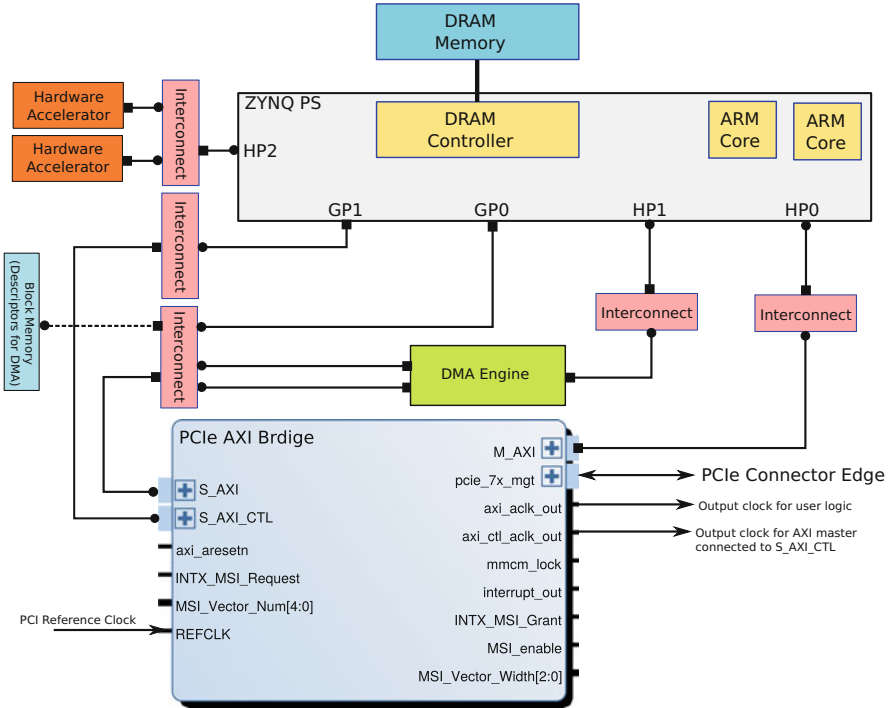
DRAM
Memory

Hardware
Accelerator

Hardware
Accelerator

Interconnect

ZYNQ PS

HP2

DRAM
Controller

ARM
Core

ARM
Core

GP1

GP0

HP1

HP0

Interconnect

Block Memory
(Descriptors for DMA)

Interconnect

Interconnect

Interconnect

DMA Engine

PCIe AXI Brdige

M_AXI

pcie_7x_mgt

PCIe Connector Edge

S_AXI

axi_aclk_out

Output clock for user logic

S_AXI_CTL

axi_ctl_aclk_out

Output clock for AXI master
connected to S_AXI_CTL

axi_aresetn

mmcm_lock

INTX_MSI_Request

interrupt_out

MSI_Vector_Num[4:0]

INTX_MSI_Grant

PCI Reference Clock

REFCLK

MSI_enable

MSI_Vector_Width[2:0]